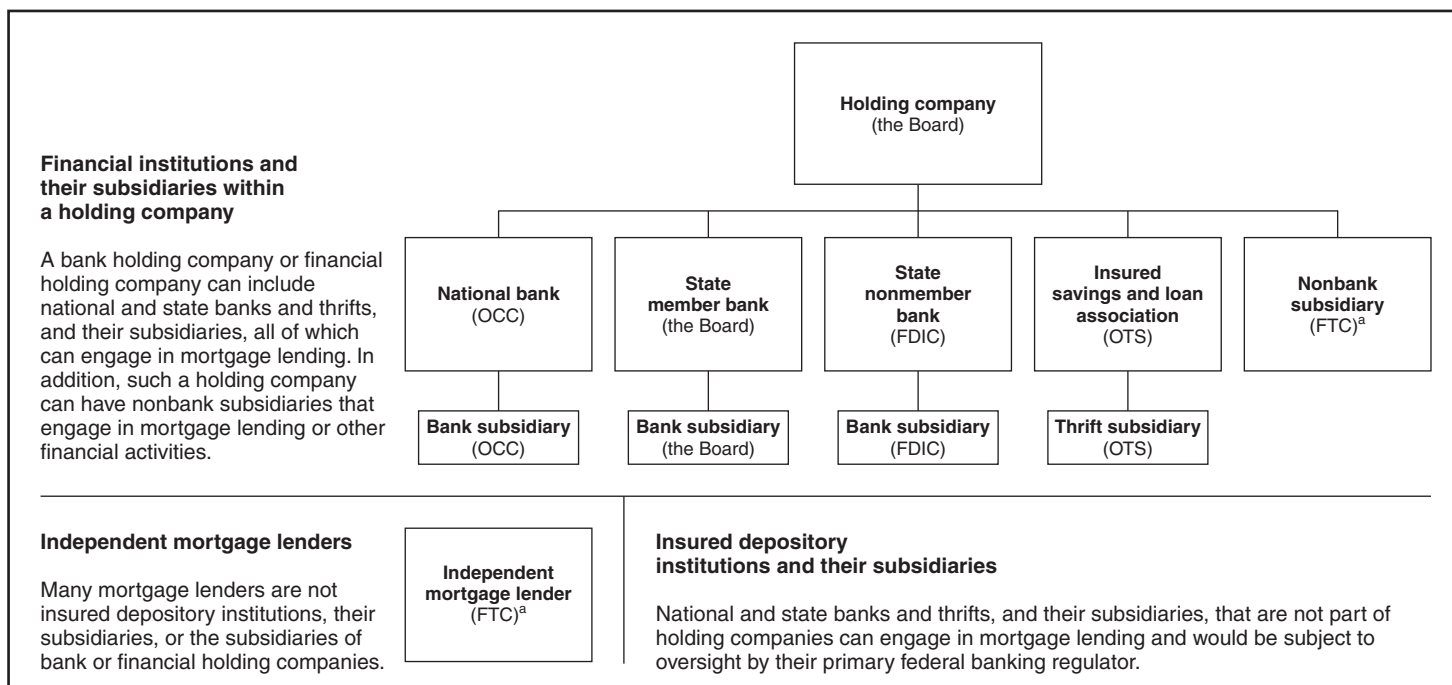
Financial institutions and their subsidiaries within a holding company

A bank holding company or financial holding company can include national and state banks and thrifts, and their subsidiaries, all of which can engage in mortgage lending. In addition, such a holding company can have nonbank subsidiaries that engage in mortgage lending or other financial activities.

Holding company
(the Board)

National bank
(OCC)

State member bank
(the Board)

State nonmember bank
(FDIC)

Insured savings and loan association
(OTS)

Nonbank subsidiary
(FTC)$^a$

Bank subsidiary
(OCC)

Bank subsidiary
(the Board)

Bank subsidiary
(FDIC)

Thrift subsidiary
(OTS)

Independent mortgage lenders

Many mortgage lenders are not insured depository institutions, their subsidiaries, or the subsidiaries of bank or financial holding companies.

Independent mortgage lender
(FTC)$^a$

Insured depository institutions and their subsidiaries

National and state banks and thrifts, and their subsidiaries, that are not part of holding companies can engage in mortgage lending and would be subject to oversight by their primary federal banking regulator.